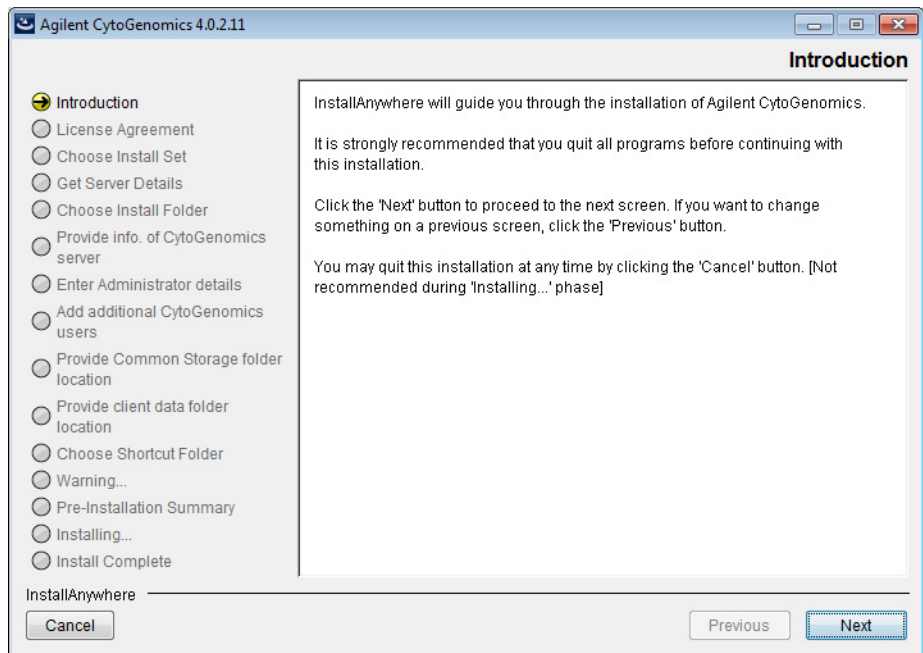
Agilent CytoGenomics 4.0.2.11

Introduction

Introduction
License Agreement
Choose Install Set
Get Server Details
Choose Install Folder
Provide info. of CytoGenomics server
Enter Administrator details
Add additional CytoGenomics users
Provide Common Storage folder location
Provide client data folder location
Choose Shortcut Folder
Warning...
Pre-Installation Summary
Installing...
Install Complete

InstallAnywhere will guide you through the installation of Agilent CytoGenomics.

It is strongly recommended that you quit all programs before continuing with this installation.

Click the 'Next' button to proceed to the next screen. If you want to change something on a previous screen, click the 'Previous' button.

You may quit this installation at any time by clicking the 'Cancel' button. [Not recommended during 'Installing...' phase]

InstallAnywhere

Cancel

Previous

Next